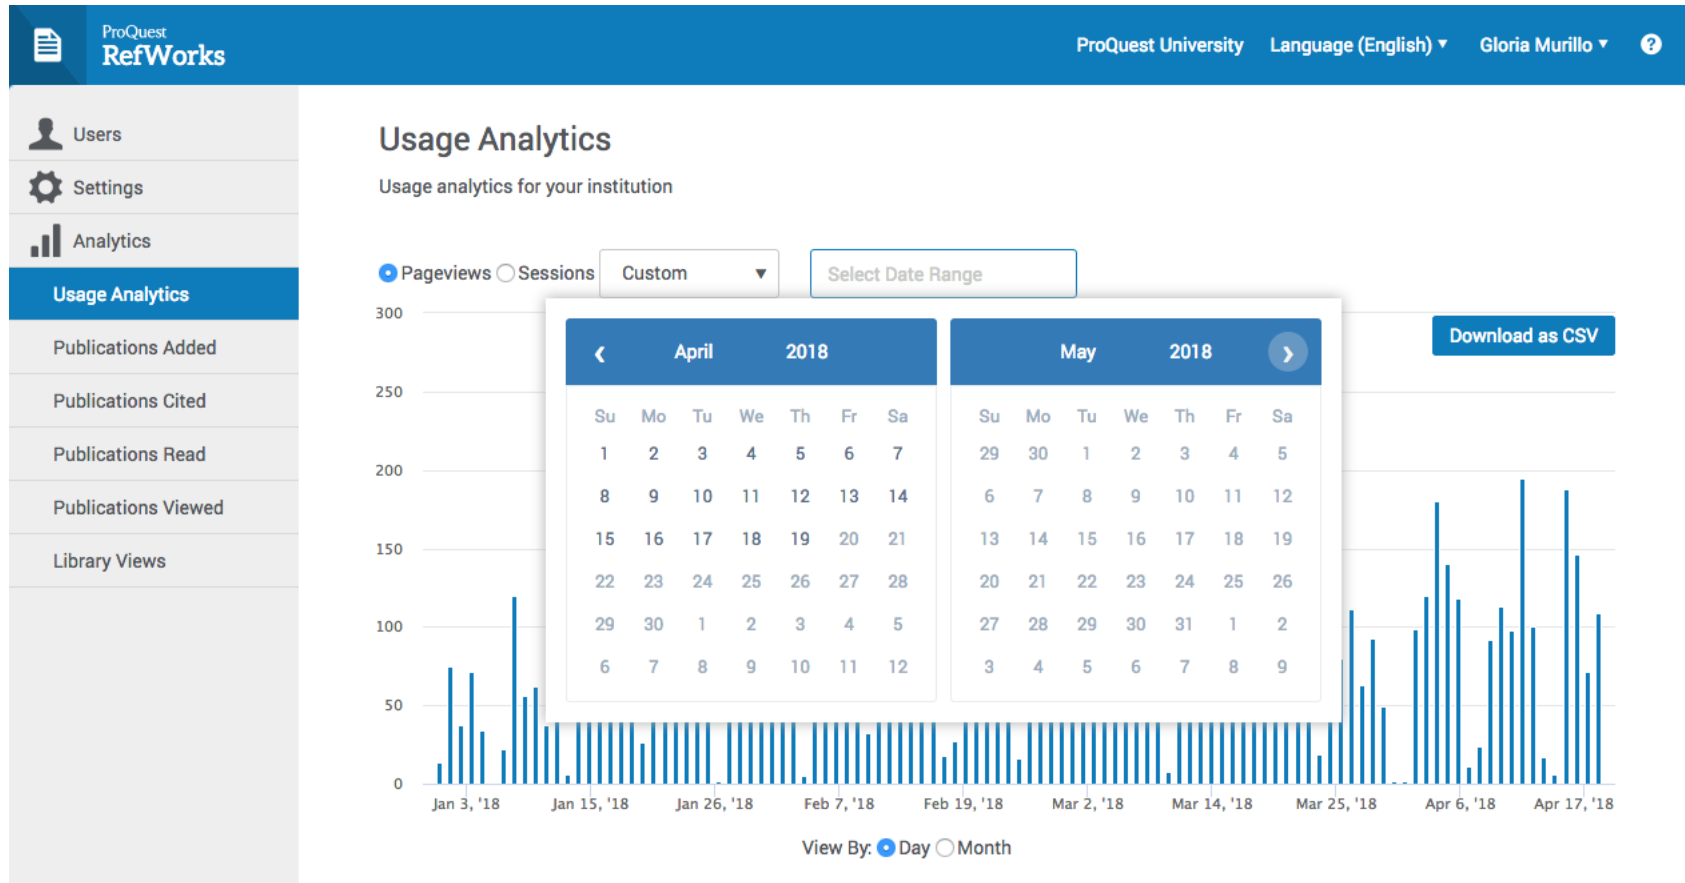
ProQuest
RefWorks

ProQuest University Language (English) ▾ Gloria Murillo ▾ ?

Users
Settings
Analytics
Usage Analytics
Publications Added
Publications Cited
Publications Read
Publications Viewed
Library Views

Usage Analytics

Usage analytics for your institution

Pageviews Sessions Custom ▾ Select Date Range

Download as CSV

‹ April 2018

| Su | Mo | Tu | We | Th | Fr | Sa |
|---|---|---|---|---|---|---|
| 1 | 2 | 3 | 4 | 5 | 6 | 7 |
| 8 | 9 | 10 | 11 | 12 | 13 | 14 |
| 15 | 16 | 17 | 18 | 19 | 20 | 21 |
| 22 | 23 | 24 | 25 | 26 | 27 | 28 |
| 29 | 30 | 1 | 2 | 3 | 4 | 5 |
| 6 | 7 | 8 | 9 | 10 | 11 | 12 |

May 2018 ›

| Su | Mo | Tu | We | Th | Fr | Sa |
|---|---|---|---|---|---|---|
| 29 | 30 | 1 | 2 | 3 | 4 | 5 |
| 6 | 7 | 8 | 9 | 10 | 11 | 12 |
| 13 | 14 | 15 | 16 | 17 | 18 | 19 |
| 20 | 21 | 22 | 23 | 24 | 25 | 26 |
| 27 | 28 | 29 | 30 | 31 | 1 | 2 |
| 3 | 4 | 5 | 6 | 7 | 8 | 9 |

300
250
200
150
100
50
0

Jan 3, '18 Jan 15, '18 Jan 26, '18 Feb 7, '18 Feb 19, '18 Mar 2, '18 Mar 14, '18 Mar 25, '18 Apr 6, '18 Apr 17, '18

View By: Day Month